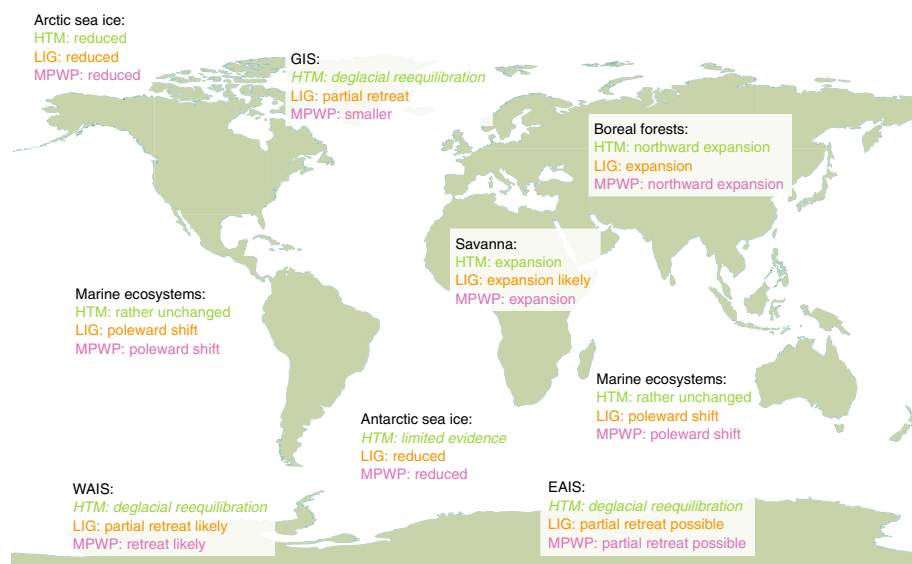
Arctic sea ice:
HTM: reduced
LIG: reduced
MPWP: reduced

GIS:
HTM: deglacial reequilibration
LIG: partial retreat
MPWP: smaller

Boreal forests:
HTM: northward expansion
LIG: expansion
MPWP: northward expansion

Savanna:
HTM: expansion
LIG: expansion likely
MPWP: expansion

Marine ecosystems:
HTM: rather unchanged
LIG: poleward shift
MPWP: poleward shift

Marine ecosystems:
HTM: rather unchanged
LIG: poleward shift
MPWP: poleward shift

Antarctic sea ice:
HTM: limited evidence
LIG: reduced
MPWP: reduced

WAIS:
HTM: deglacial reequilibration
LIG: partial retreat likely
MPWP: retreat likely

EAIS:
HTM: deglacial reequilibration
LIG: partial retreat possible
MPWP: partial retreat possible